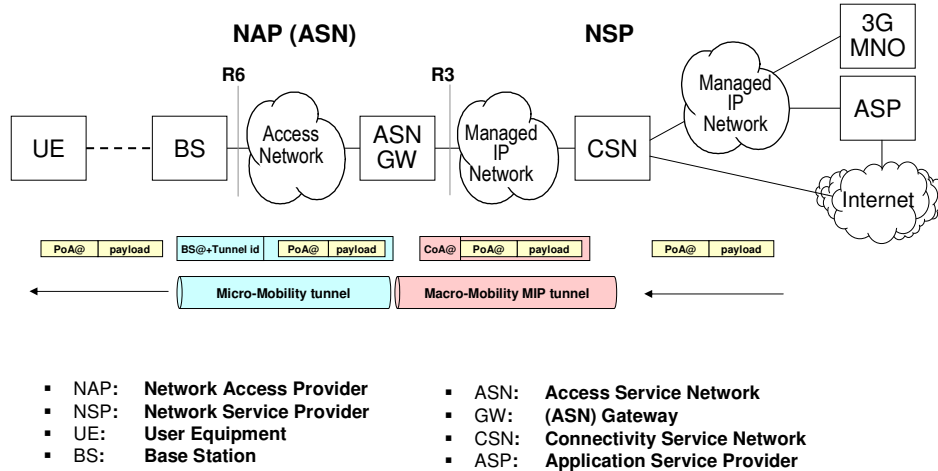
NAP (ASN)

NSP

R6

R3

3G MNO

Managed IP Network

ASP

UE

BS

Access Network

ASN GW

Managed IP Network

CSN

Internet

| PoA@ | payload |
|---|---|

| BS@+Tunnel id | PoA@ | payload |
|---|---|---|

| CoA@ | PoA@ | payload |
|---|---|---|

| PoA@ | payload |
|---|---|

Micro-Mobility tunnel

Macro-Mobility MIP tunnel

- NAP: Network Access Provider
- NSP: Network Service Provider
- UE: User Equipment
- BS: Base Station

- ASN: Access Service Network
- GW: (ASN) Gateway
- CSN: Connectivity Service Network
- ASP: Application Service Provider